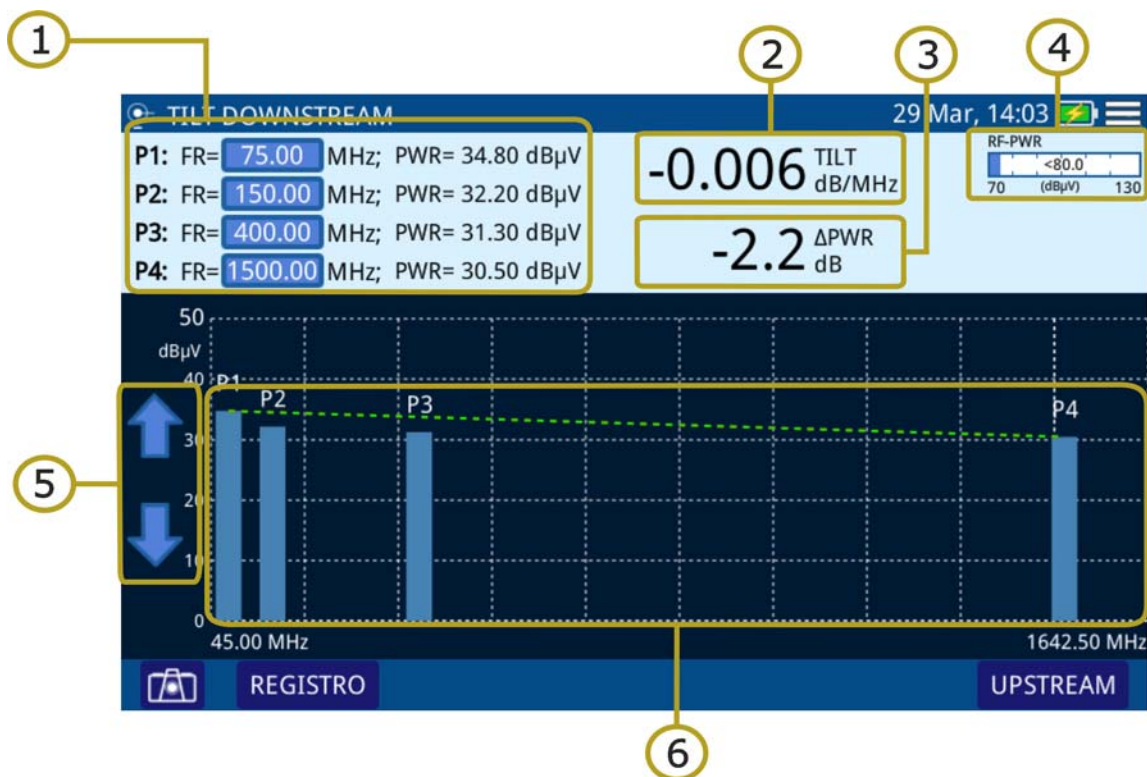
1
2
3
4

TILT DOWNSTREAM
29 Mar, 14:03

P1: FR= 75.00 MHz; PWR= 34.80 dBµV
P2: FR= 150.00 MHz; PWR= 32.20 dBµV
P3: FR= 400.00 MHz; PWR= 31.30 dBµV
P4: FR= 1500.00 MHz; PWR= 30.50 dBµV

-0.006 TILT dB/MHz

-2.2 ΔPWR dB

RF-PWR
<80.0
70 (dBµV) 130

50
dBµV
40
30
20
10
0

P1
P2
P3
P4

5

45.00 MHz
1642.50 MHz

REGISTRO
UPSTREAM

6